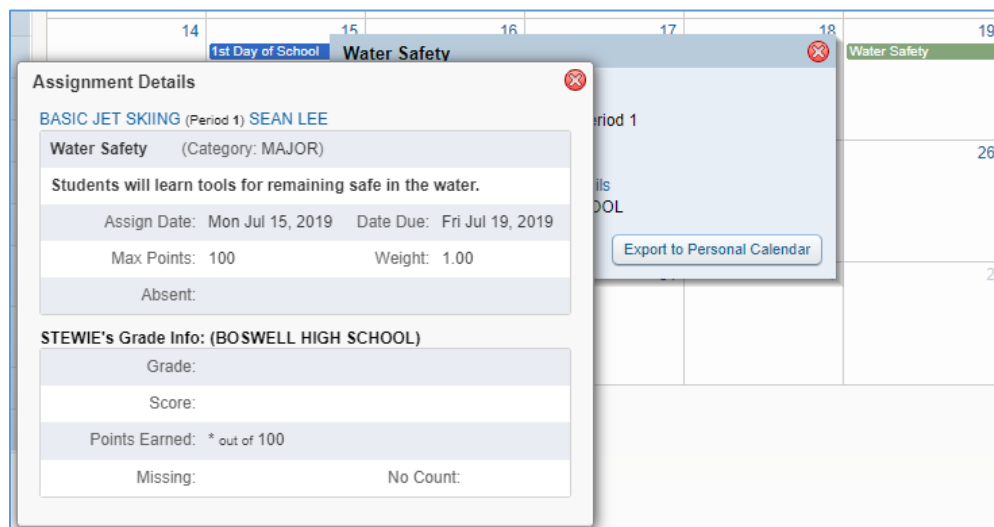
14

15

1st Day of School

16

17

18

19

Water Safety

Water Safety

eriod 1

ills

OOL

Export to Personal Calendar

26

2

Assignment Details

BASIC JET SKIING (Period 1) SEAN LEE

Water Safety (Category: MAJOR)

Students will learn tools for remaining safe in the water.

| | | | |
|---|---|---|---|
| Assign Date: | Mon Jul 15, 2019 | Date Due: | Fri Jul 19, 2019 |
| Max Points: | 100 | Weight: | 1.00 |
| Absent: | | | |

STEWIE's Grade Info: (BOSWELL HIGH SCHOOL)

| | | | |
|---|---|---|---|
| Grade: | | | |
| Score: | | | |
| Points Earned: | * out of 100 | | |
| Missing: | | No Count: | |